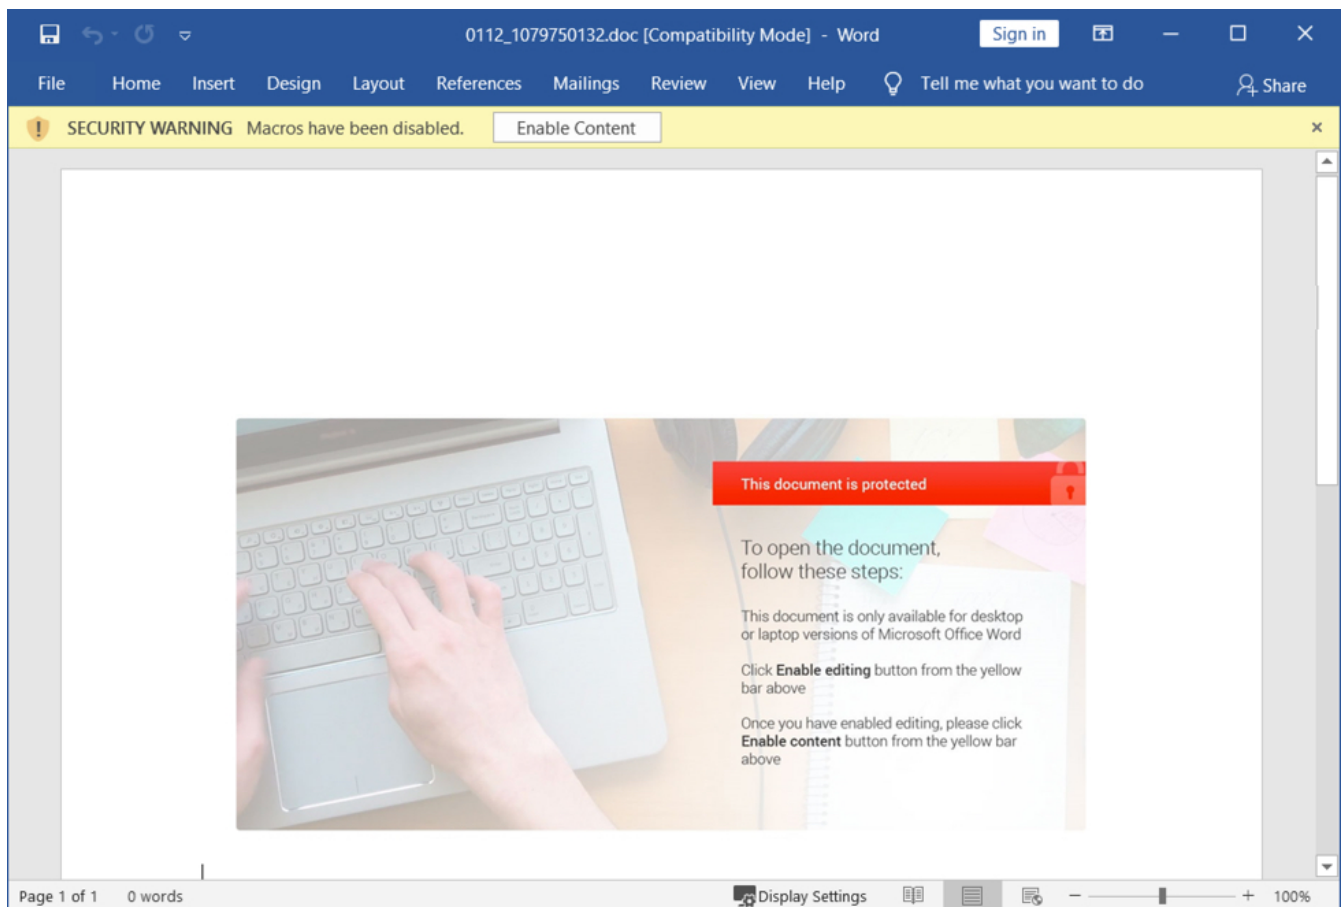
0112_1079750132.doc [Compatibility Mode] - Word

Sign in

File Home Insert Design Layout References Mailings Review View Help Tell me what you want to do Share

SECURITY WARNING Macros have been disabled. Enable Content

This document is protected

To open the document, follow these steps:

This document is only available for desktop or laptop versions of Microsoft Office Word

Click **Enable editing** button from the yellow bar above

Once you have enabled editing, please click **Enable content** button from the yellow bar above

Page 1 of 1 0 words Display Settings 100%